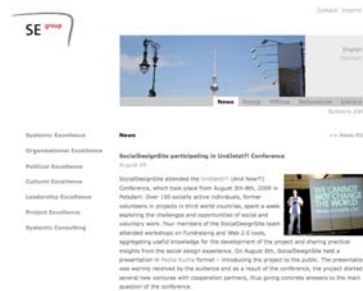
Contact Imprint

SE group

English
Deutsch

News Knowledge Offices References Library

Bulletin 2009

Systemic Excellence

Organizational Excellence

Political Excellence

Cultural Excellence

Leadership Excellence

Project Excellence

Systemic Consulting

News

<< News RSS

SocialDesignSite participating in UndJetzt?! Conference

August 09

SocialDesignSite attended the UndJetzt?! (And Now?!) Conference, which took place from August 3th-6th, 2009 in Potsdam. Over 150 socially active individuals, former volunteers in projects in third world countries, spent a week exploring the challenges and opportunities of social and voluntary work. Four members of the SocialDesignSite team attended workshops on Fundraising and Web 2.0 tools, aggregating useful knowledge for the development of the project and sharing practical insights from the social design experience. On August 6th, SocialDesignSite held a presentation in Pecha Kucha format – introducing the project to the public. The presentation was warmly received by the audience and as a result of the conference, the project started several new ventures with cooperation partners, thus giving concrete answers to the main question of the conference.

WE CANNOT NOT CHANGE THE WORLD